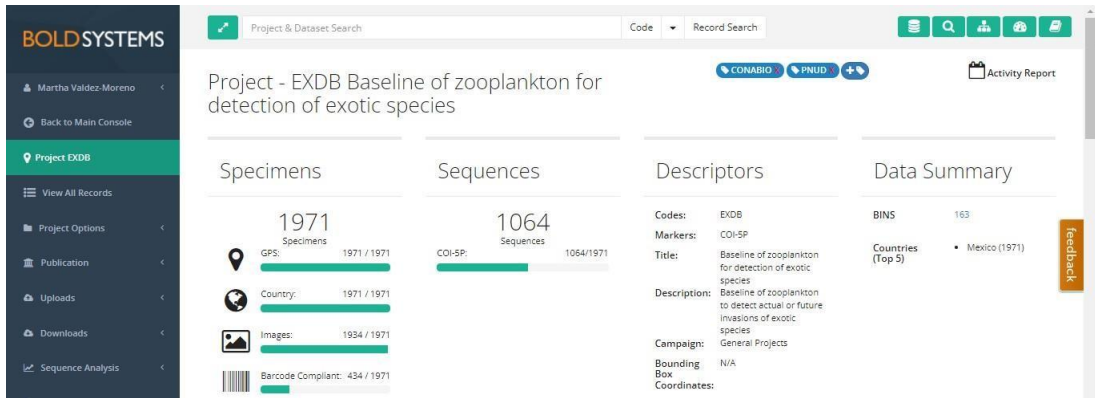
BOLDSYSTEMS

Martha Valdez-Moreno

Back to Main Console

Project EXDB

View All Records

Project Options

Publication

Uploads

Downloads

Sequence Analysis

Project & Dataset Search

Code

Record Search

Project - EXDB Baseline of zooplankton for detection of exotic species

CONABIO

PNUD

Activity Report

Specimens

1971
Specimens

GPS: 1971 / 1971

Country: 1971 / 1971

Images: 1934 / 1971

Barcode Compliant: 434 / 1971

Sequences

1064
Sequences

COI-5P: 1064/1971

Descriptors

| | |
|---|---|
| Codes: | EXDB |
| Markers: | COI-5P |
| Title: | Baseline of zooplankton for detection of exotic species |
| Description: | Baseline of zooplankton to detect actual or future invasions of exotic species |
| Campaign: | General Projects |
| Bounding Box Coordinates: | N/A |

Data Summary

| | |
|---|---|
| BINS | 163 |
| Countries (Top 5) | • Mexico (1971) |

feedback